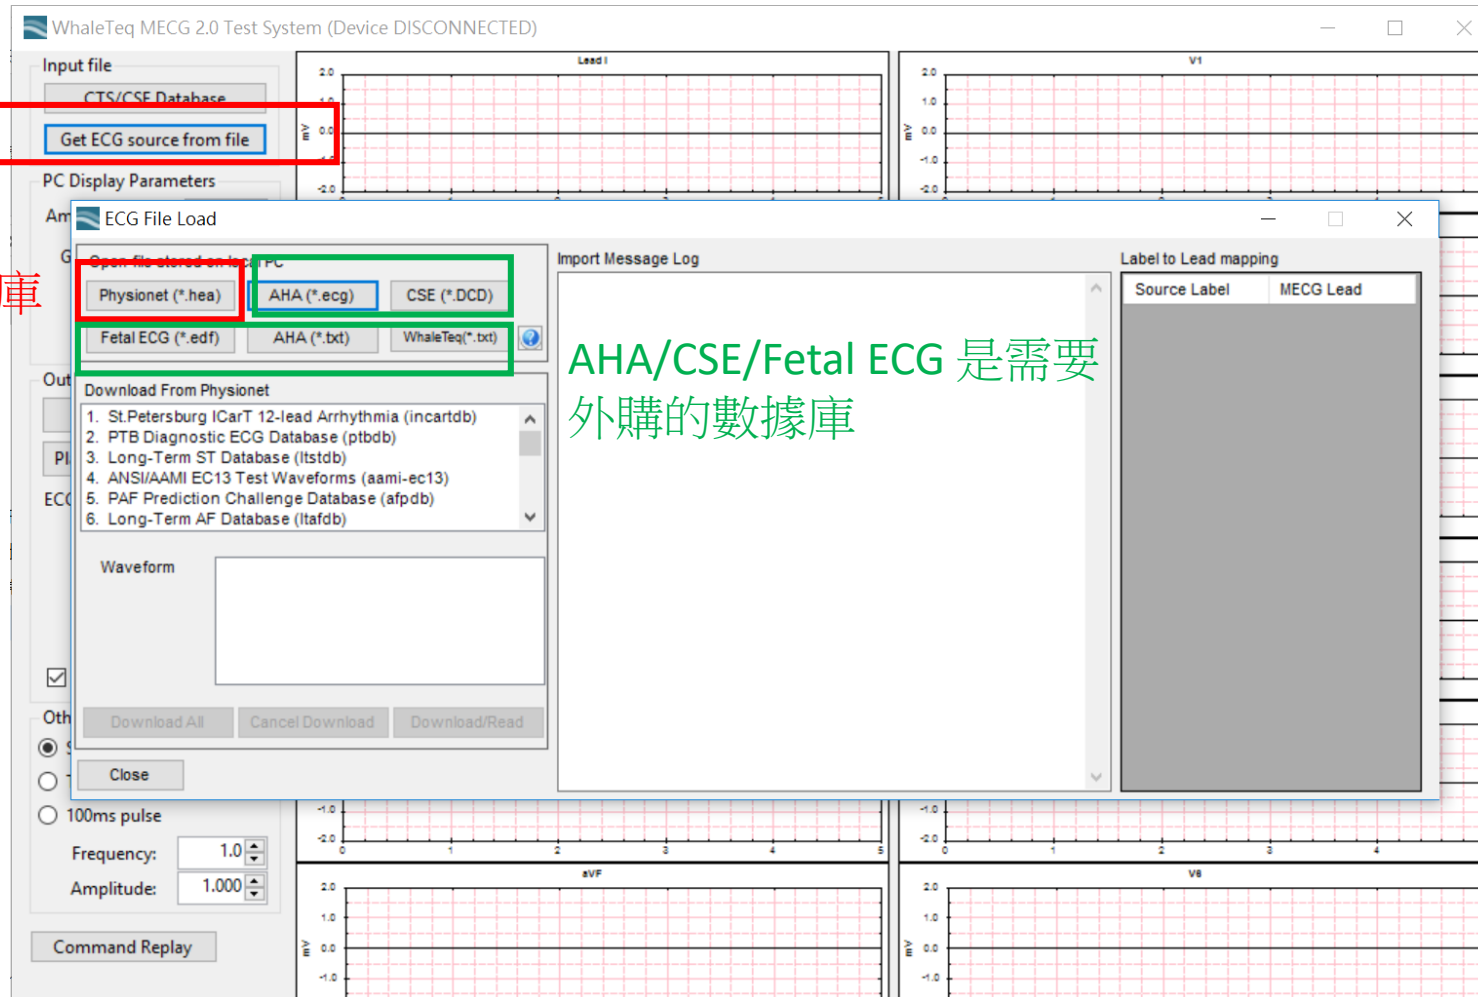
WhaleTeq MECG 2.0 Test System (Device DISCONNECTED)

Input file

CTS/CSE Database

Get ECG source from file

PC Display Parameters

Am

G

庫

Out

Pl

ECG

Oth

100ms pulse

Frequency: 1.0

Amplitude: 1.000

Command Replay

Lead I

2.0
1.0
mV 0.0
-1.0
-2.0

V1

2.0
1.0
mV 0.0
-1.0
-2.0

ECG File Load

Open file stored on local PC

Physionet (*.hea)

AHA (*.ecg)

CSE (*.DCD)

Fetal ECG (*.edf)

AHA (*.txt)

WhaleTeq(*.txt)

Download From Physionet

1. St.Petersburg ICarT 12-lead Arrhythmia (incartdb)
2. PTB Diagnostic ECG Database (ptbdb)
3. Long-Term ST Database (ltstdb)
4. ANSI/AAMI EC13 Test Waveforms (aami-ec13)
5. PAF Prediction Challenge Database (afpdb)
6. Long-Term AF Database (ltafdb)

Waveform

Download All

Cancel Download

Download/Read

Close

Import Message Log

AHA/CSE/Fetal ECG 是需要外購的數據庫

Label to Lead mapping

| Source Label | MECG Lead |
|---|---|

-1.0
-2.0
0 1 2 3 4 5

-1.0
-2.0
0 1 2 3 4

aVF

2.0
1.0
mV 0.0
-1.0

V6

2.0
1.0
mV 0.0
-1.0